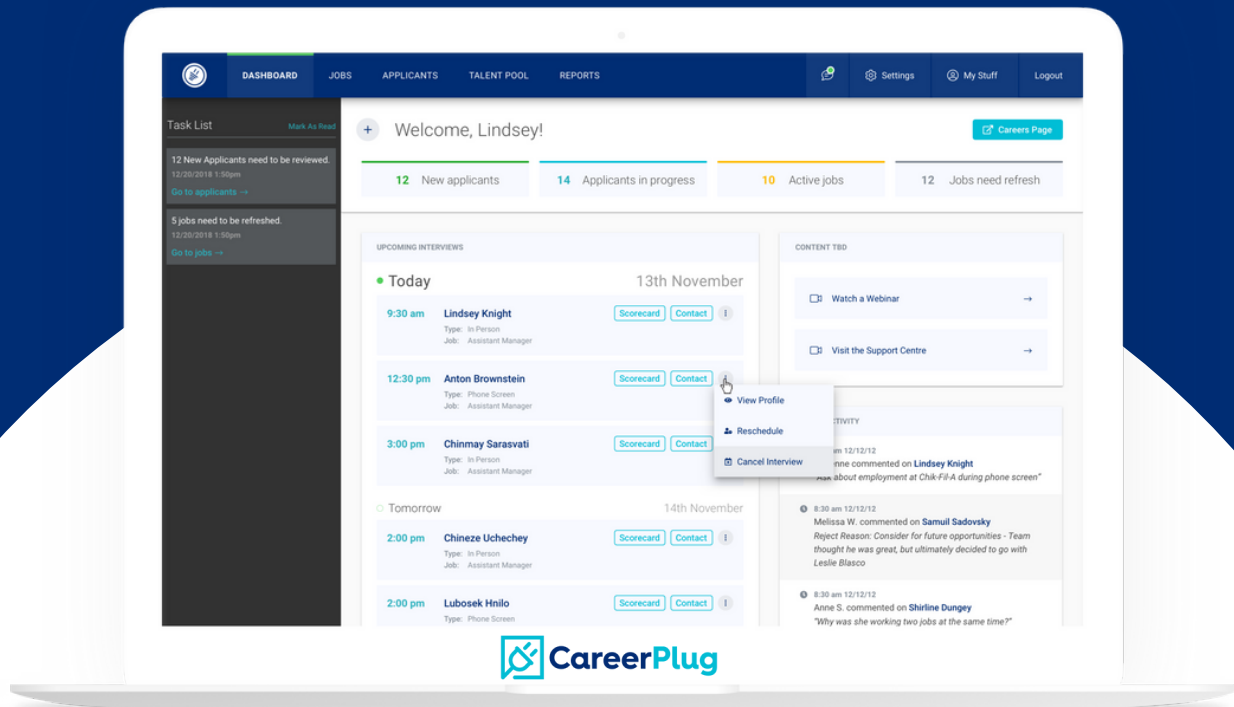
DASHBOARD JOBS APPLICANTS TALENT POOL REPORTS

Settings My Stuff Logout

Task List Mark As Read

12 New Applicants need to be reviewed.
12/20/2018 1:50pm
Go to applicants →

5 jobs need to be refreshed.
12/20/2018 1:50pm
Go to jobs →

+ Welcome, Lindsey!

Careers Page

12 New applicants
14 Applicants in progress
10 Active jobs
12 Jobs need refresh

UPCOMING INTERVIEWS

Today 13th November

9:30 am Lindsey Knight
Type: In Person
Job: Assistant Manager
Scorecard Contact

12:30 pm Anton Brownstein
Type: Phone Screen
Job: Assistant Manager
Scorecard Contact

View Profile
Reschedule
Cancel Interview

3:00 pm Chinmay Sarasvati
Type: In Person
Job: Assistant Manager
Scorecard Contact

Tomorrow 14th November

2:00 pm Chineze Uchechey
Type: In Person
Job: Assistant Manager
Scorecard Contact

2:00 pm Lubosek Hnilo
Type: Phone Screen
Scorecard Contact

CONTENT TBD

Watch a Webinar →

Visit the Support Centre →

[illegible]TIVITY

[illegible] am 12/12/12
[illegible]nne commented on Lindsey Knight
"Ask about employment at Chik-Fil-A during phone screen"

8:30 am 12/12/12
Melissa W. commented on Samuil Sadovsky
Reject Reason: Consider for future opportunities - Team thought he was great, but ultimately decided to go with Leslie Blasco

8:30 am 12/12/12
Anne S. commented on Shirline Dungey
"Why was she working two jobs at the same time?"

CareerPlug